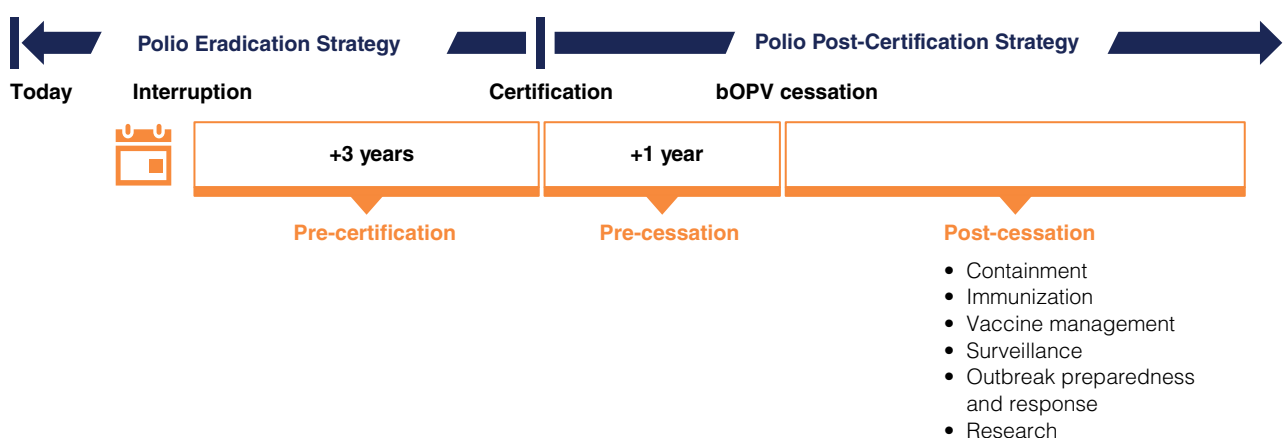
Polio Eradication Strategy

Polio Post-Certification Strategy

Today

Interruption

Certification

bOPV cessation

+3 years

+1 year

Pre-certification

Pre-cessation

Post-cessation

- Containment
- Immunization
- Vaccine management
- Surveillance
- Outbreak preparedness and response
- Research